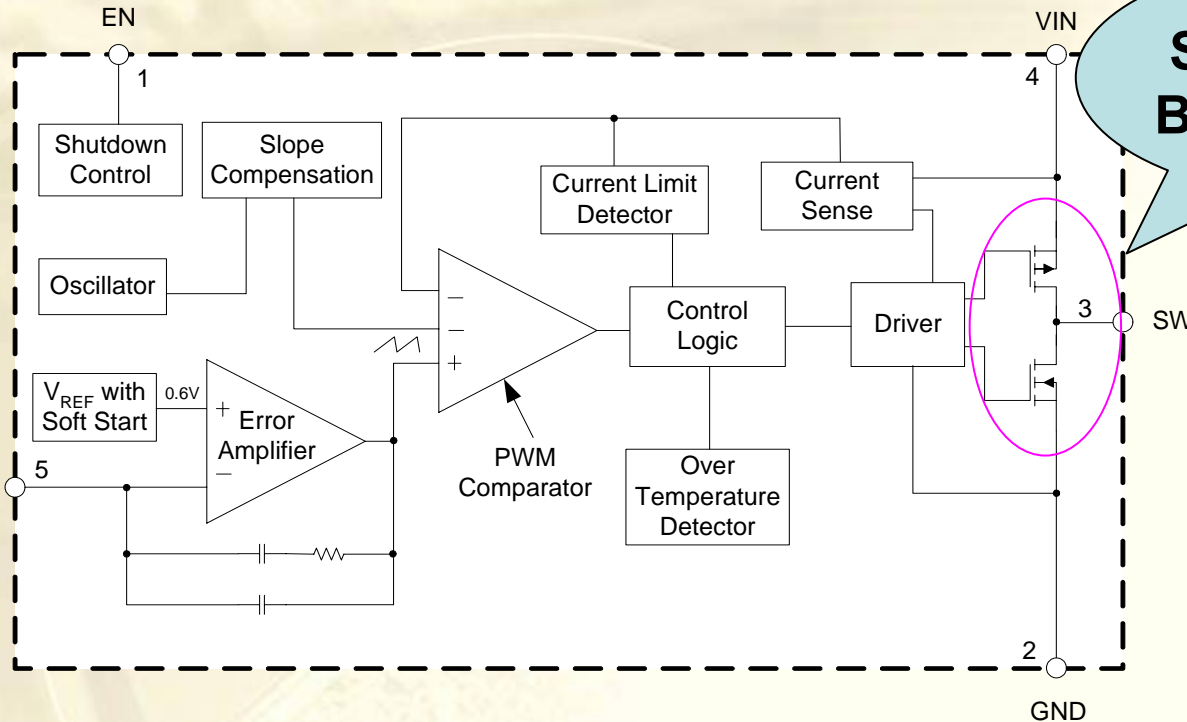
EN

1

VIN

4

S
B

Shutdown Control

Slope Compensation

Current Limit Detector

Current Sense

Oscillator

−

−

+

Control Logic

Driver

3

SW

$V_{REF}$ with Soft Start

0.6V

+ Error Amplifier −

PWM Comparator

Over Temperature Detector

5

2

GND